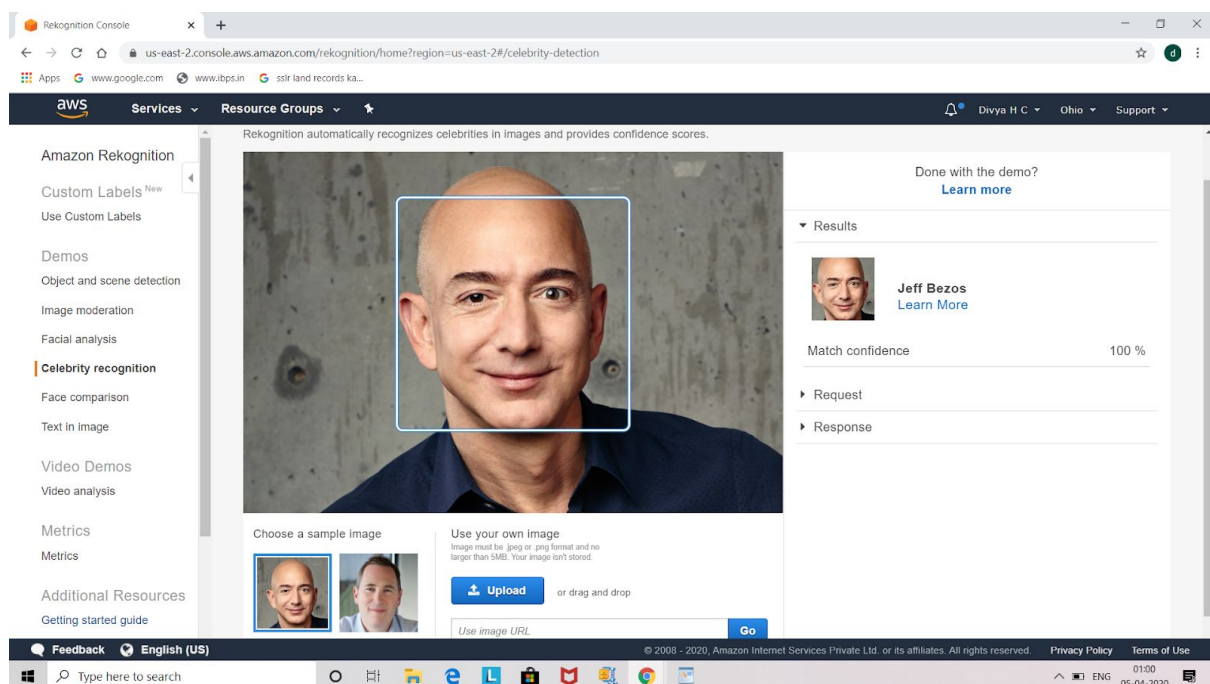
Rekognition Console

us-east-2.console.aws.amazon.com/rekognition/home?region=us-east-2#/celebrity-detection

Apps www.google.com www.ibps.in sslr land records ka...

aws Services Resource Groups

Divya H C Ohio Support

Rekognition automatically recognizes celebrities in images and provides confidence scores.

Amazon Rekognition

Custom Labels New

Use Custom Labels

Demos

Object and scene detection

Image moderation

Facial analysis

Celebrity recognition

Face comparison

Text in image

Video Demos

Video analysis

Metrics

Metrics

Additional Resources

Getting started guide

Done with the demo?

Learn more

Results

Jeff Bezos

Learn More

Match confidence 100 %

Request

Response

Choose a sample image

Use your own image

Image must be .jpeg or .png format and no larger than 5MB. Your image isn't stored.

Upload or drag and drop

Use image URL Go

Feedback English (US)

© 2008 - 2020, Amazon Internet Services Private Ltd. or its affiliates. All rights reserved. Privacy Policy Terms of Use

Type here to search

ENG 01:00 05-04-2020